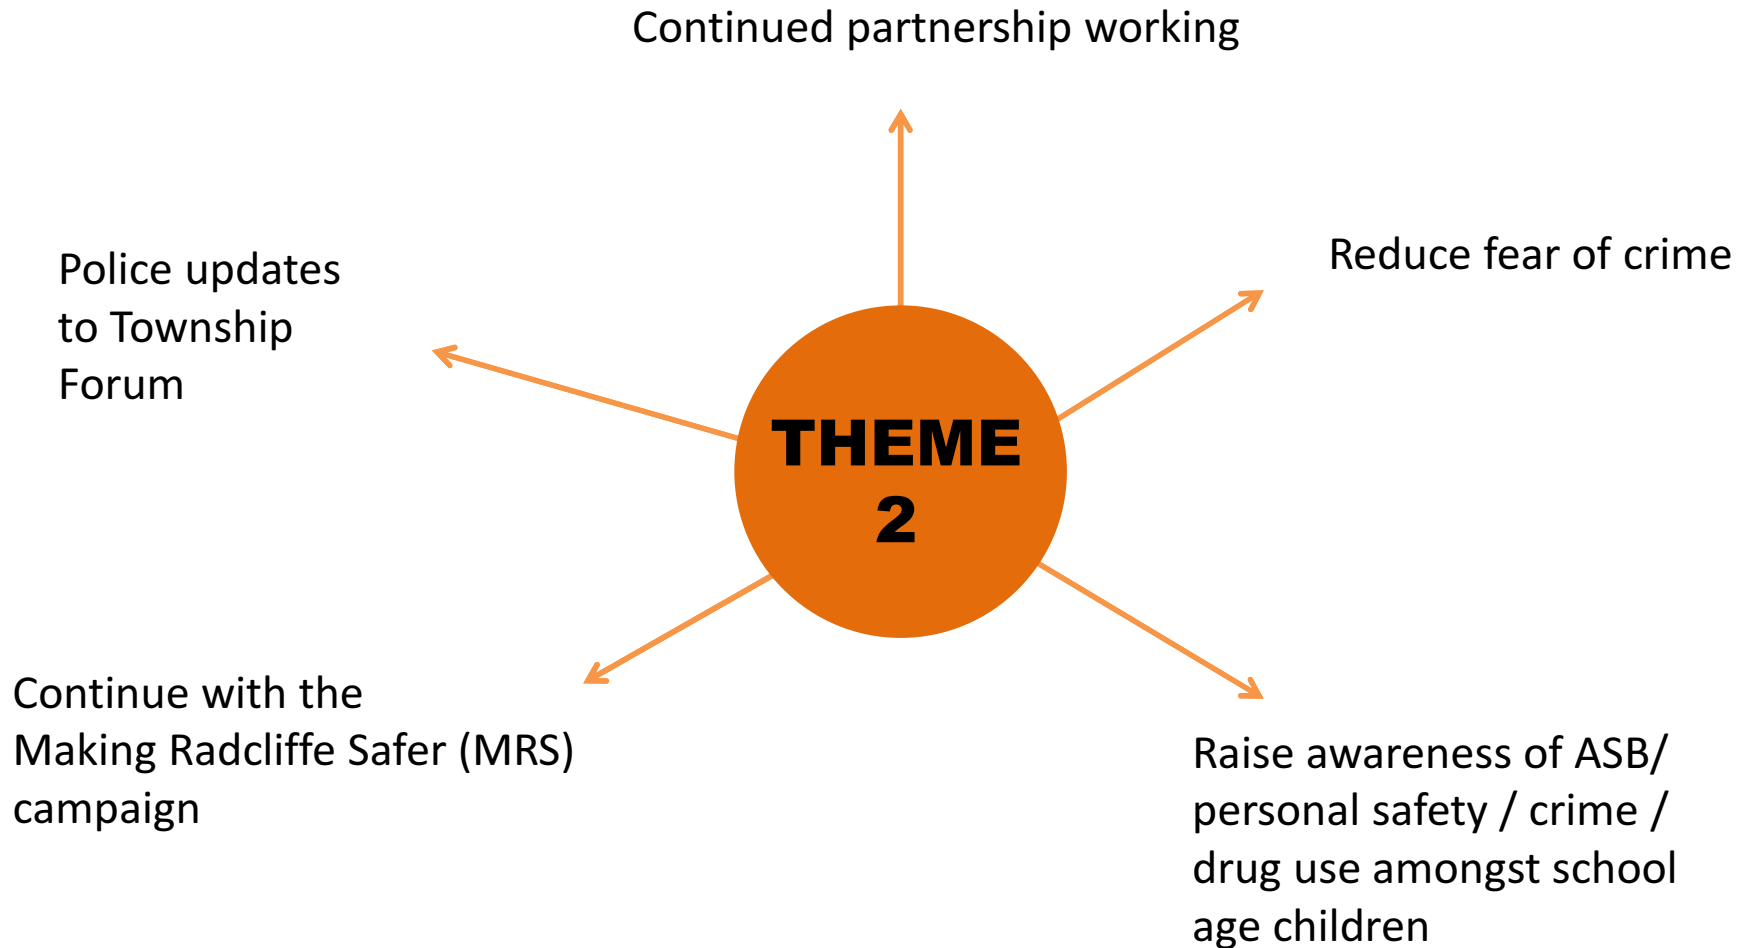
Continued partnership working

Police updates to Township Forum

Reduce fear of crime

THEME 2

Continue with the Making Radcliffe Safer (MRS) campaign

Raise awareness of ASB/ personal safety / crime / drug use amongst school age children